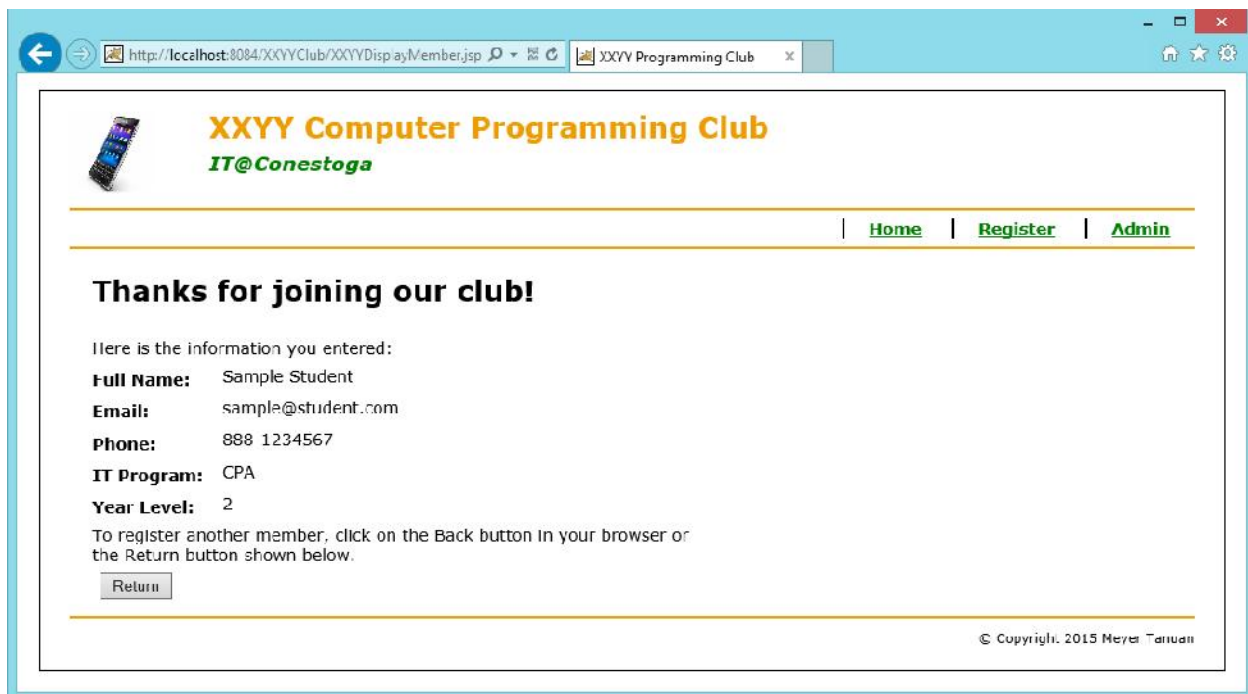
http://localhost:8084/XXYYClub/XXYYDisplayMember.jsp

XXYY Programming Club

XXYY Computer Programming Club

IT@Conestoga

Home | Register | Admin

Thanks for joining our club!

Here is the information you entered:

| | |
|---|---|
| Full Name: | Sample Student |
| Email: | sample@student.com |
| Phone: | 888 1234567 |
| IT Program: | CPA |
| Year Level: | 2 |

To register another member, click on the Back button in your browser or the Return button shown below.

Return

© Copyright 2015 Meyer Tanuan